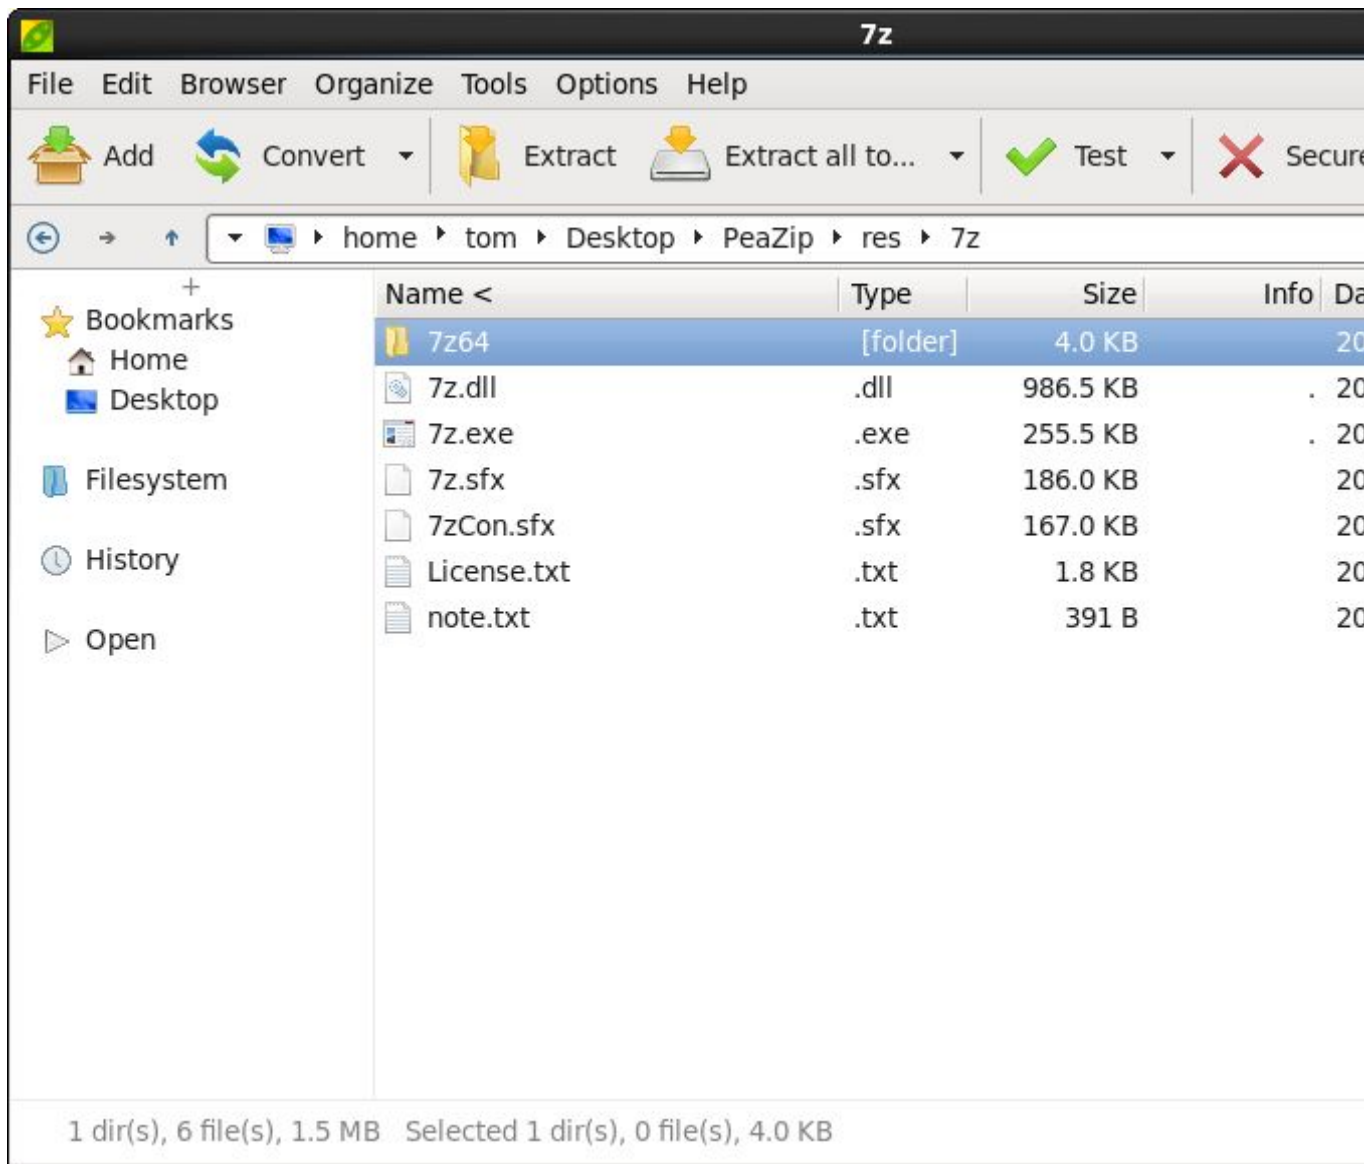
7z

File Edit Browser Organize Tools Options Help

Add Convert Extract Extract all to... Test Secure

home tom Desktop PeaZip res 7z

+

Bookmarks
Home
Desktop

Filesystem

History

Open

| Name < | Type | Size | Info | Da |
|---|---|---|---|---|
| 7z64 | [folder] | 4.0 KB | | 20 |
| 7z.dll | .dll | 986.5 KB | . | 20 |
| 7z.exe | .exe | 255.5 KB | . | 20 |
| 7z.sfx | .sfx | 186.0 KB | | 20 |
| 7zCon.sfx | .sfx | 167.0 KB | | 20 |
| License.txt | .txt | 1.8 KB | | 20 |
| note.txt | .txt | 391 B | | 20 |

1 dir(s), 6 file(s), 1.5 MB Selected 1 dir(s), 0 file(s), 4.0 KB